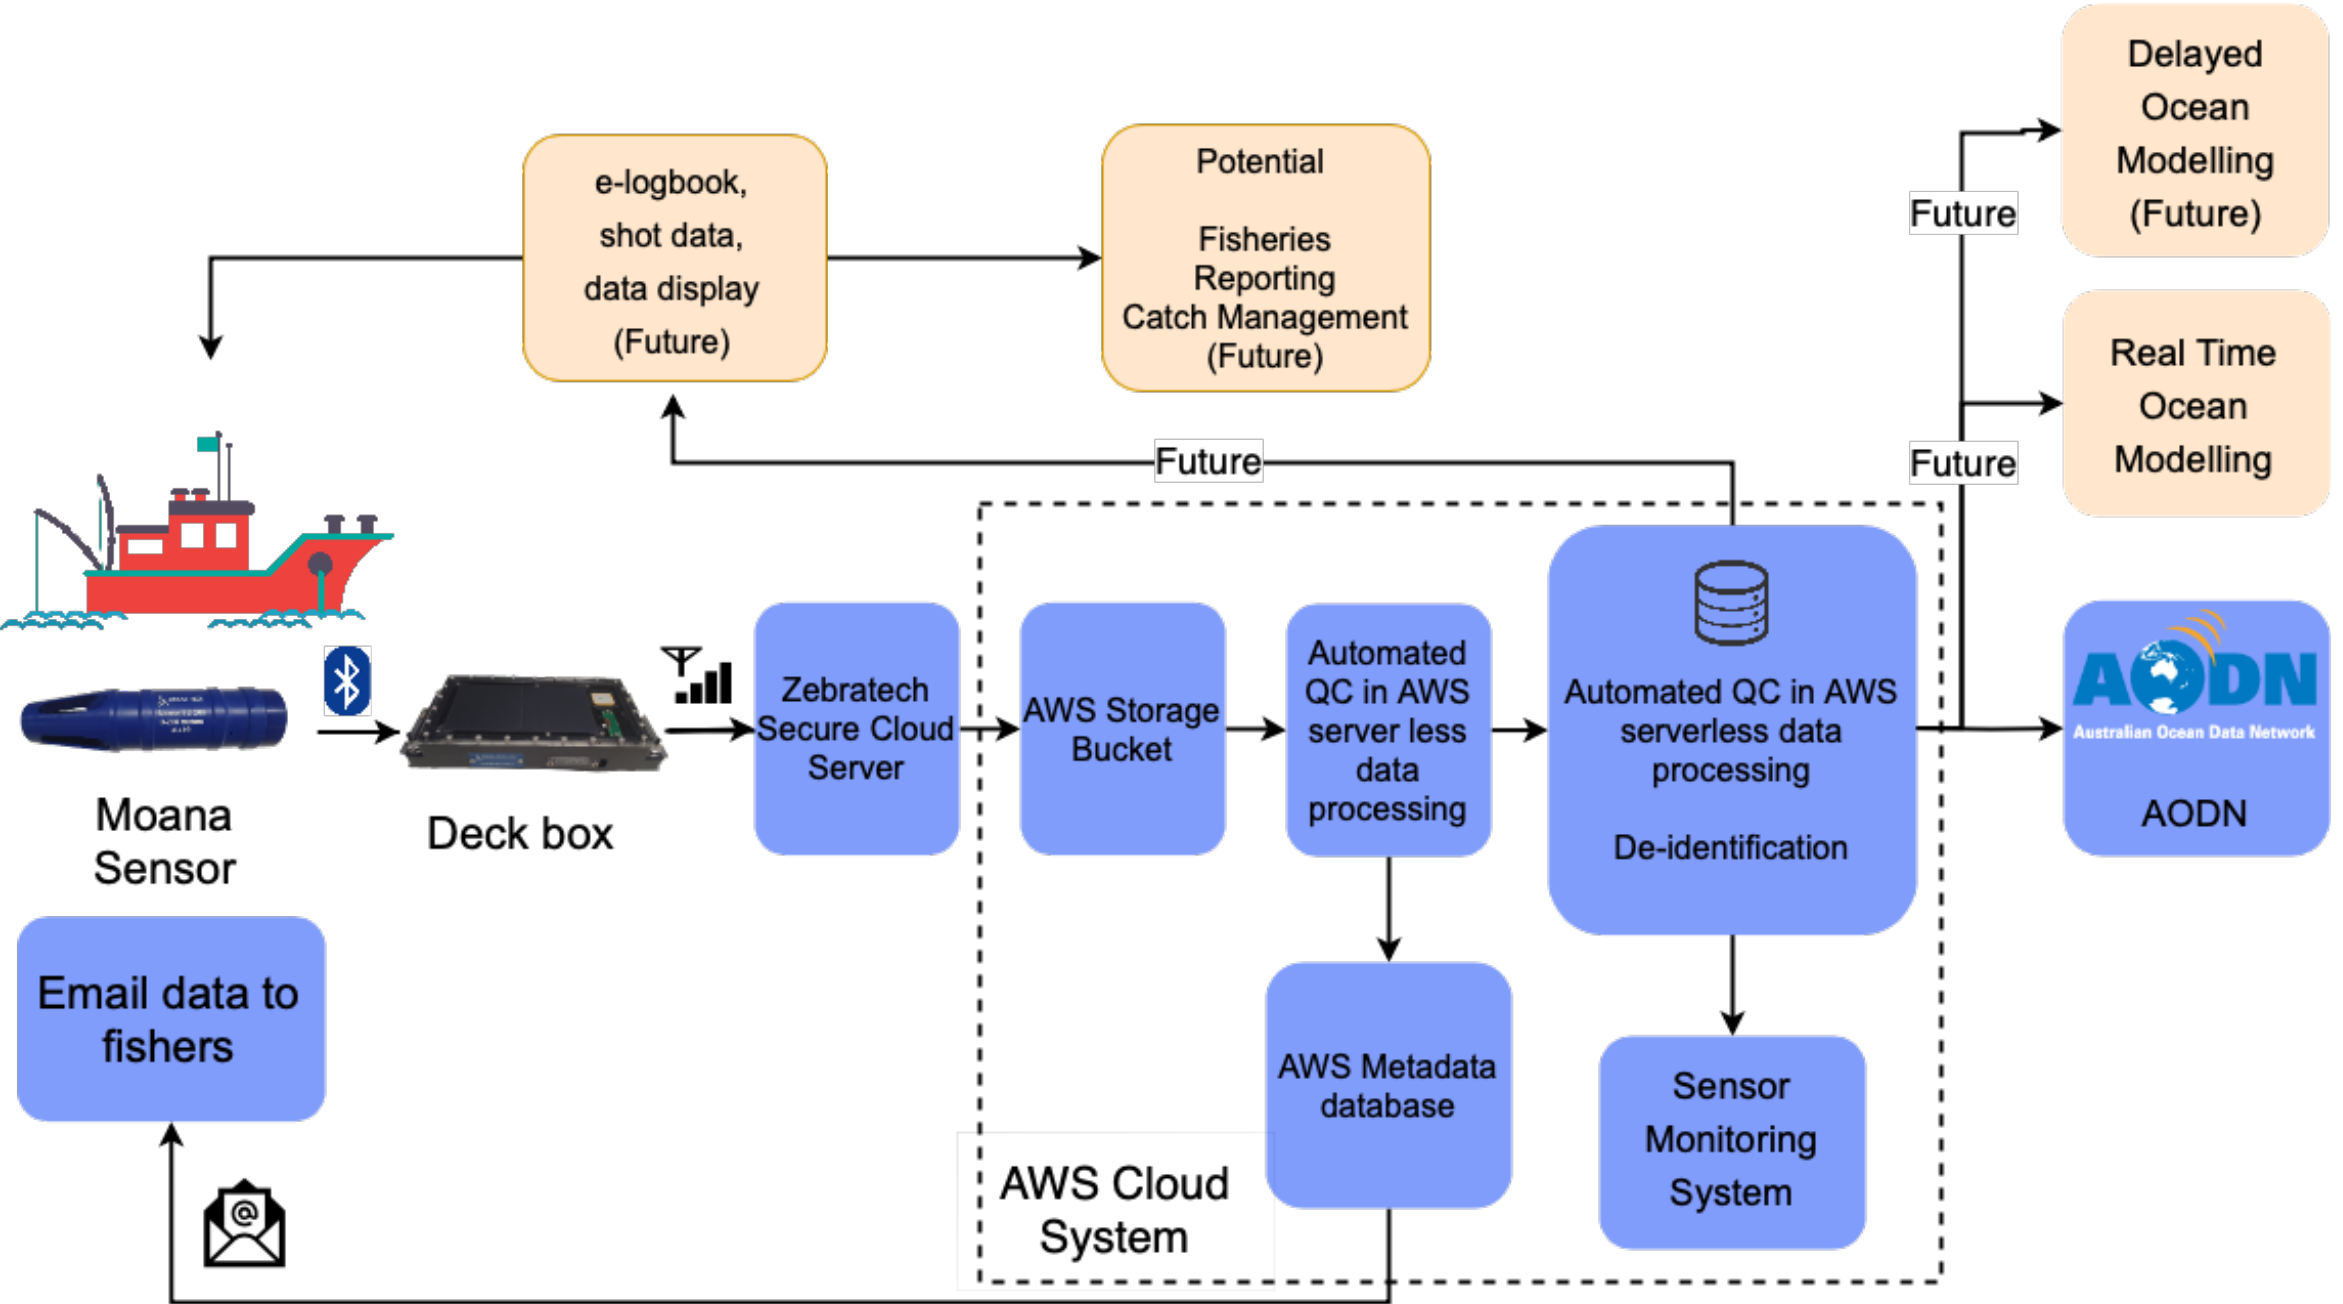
e-logbook, shot data, data display (Future)

Potential

Fisheries Reporting Catch Management (Future)

Delayed Ocean Modelling (Future)

Future

Real Time Ocean Modelling

Future

Future

Moana Sensor

Deck box

Zebratech Secure Cloud Server

AWS Storage Bucket

Automated QC in AWS server less data processing

Automated QC in AWS serverless data processing

De-identification

AODN
Australian Ocean Data Network

AODN

Email data to fishers

AWS Metadata database

Sensor Monitoring System

AWS Cloud System